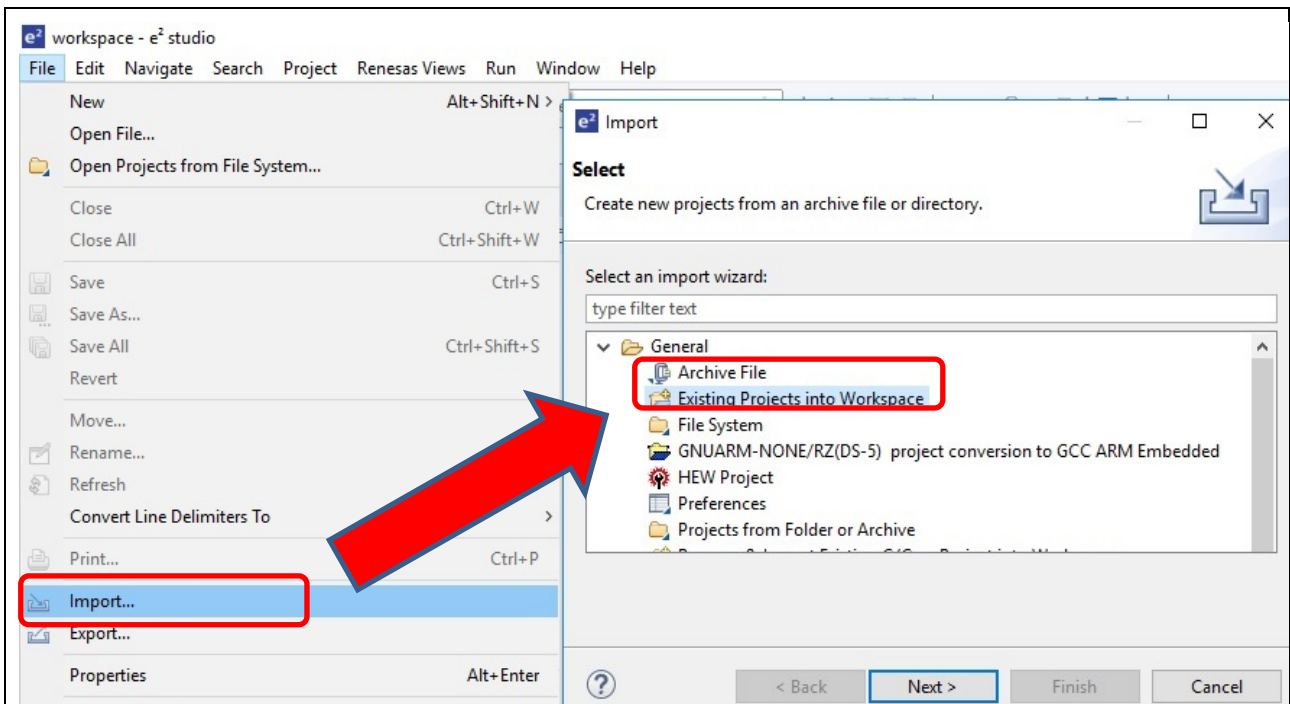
workspace - e² studio

File Edit Navigate Search Project Renesas Views Run Window Help

New Alt+Shift+N >
Open File...
Open Projects from File System...
Close Ctrl+W
Close All Ctrl+Shift+W
Save Ctrl+S
Save As...
Save All Ctrl+Shift+S
Revert
Move...
Rename...
Refresh
Convert Line Delimiters To >
Print... Ctrl+P
Import...
Export...
Properties Alt+Enter

Import

Select

Create new projects from an archive file or directory.

Select an import wizard:

type filter text

General
Archive File
Existing Projects into Workspace
File System
GNUARM-NONE/RZ(DS-5) project conversion to GCC ARM Embedded
HEW Project
Preferences
Projects from Folder or Archive
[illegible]

?
< Back
Next >
Finish
Cancel